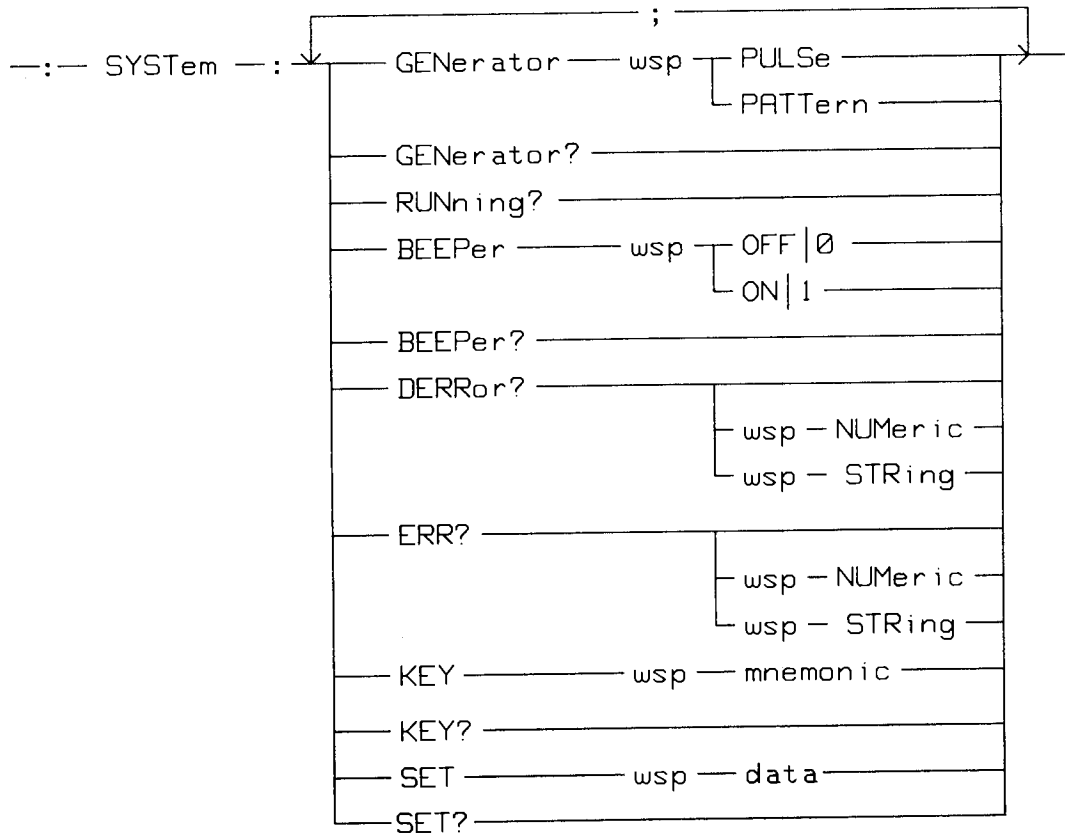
;

: SYSTem :

GENerator wsp PULSe
PATTern

GENerator?

RUNning?

BEEPer wsp OFF|0
ON|1

BEEPer?

DERRor?
wsp NUMeric
wsp STRing

ERR?
wsp NUMeric
wsp STRing

KEY wsp mnemonic

KEY?

SET wsp data

SET?